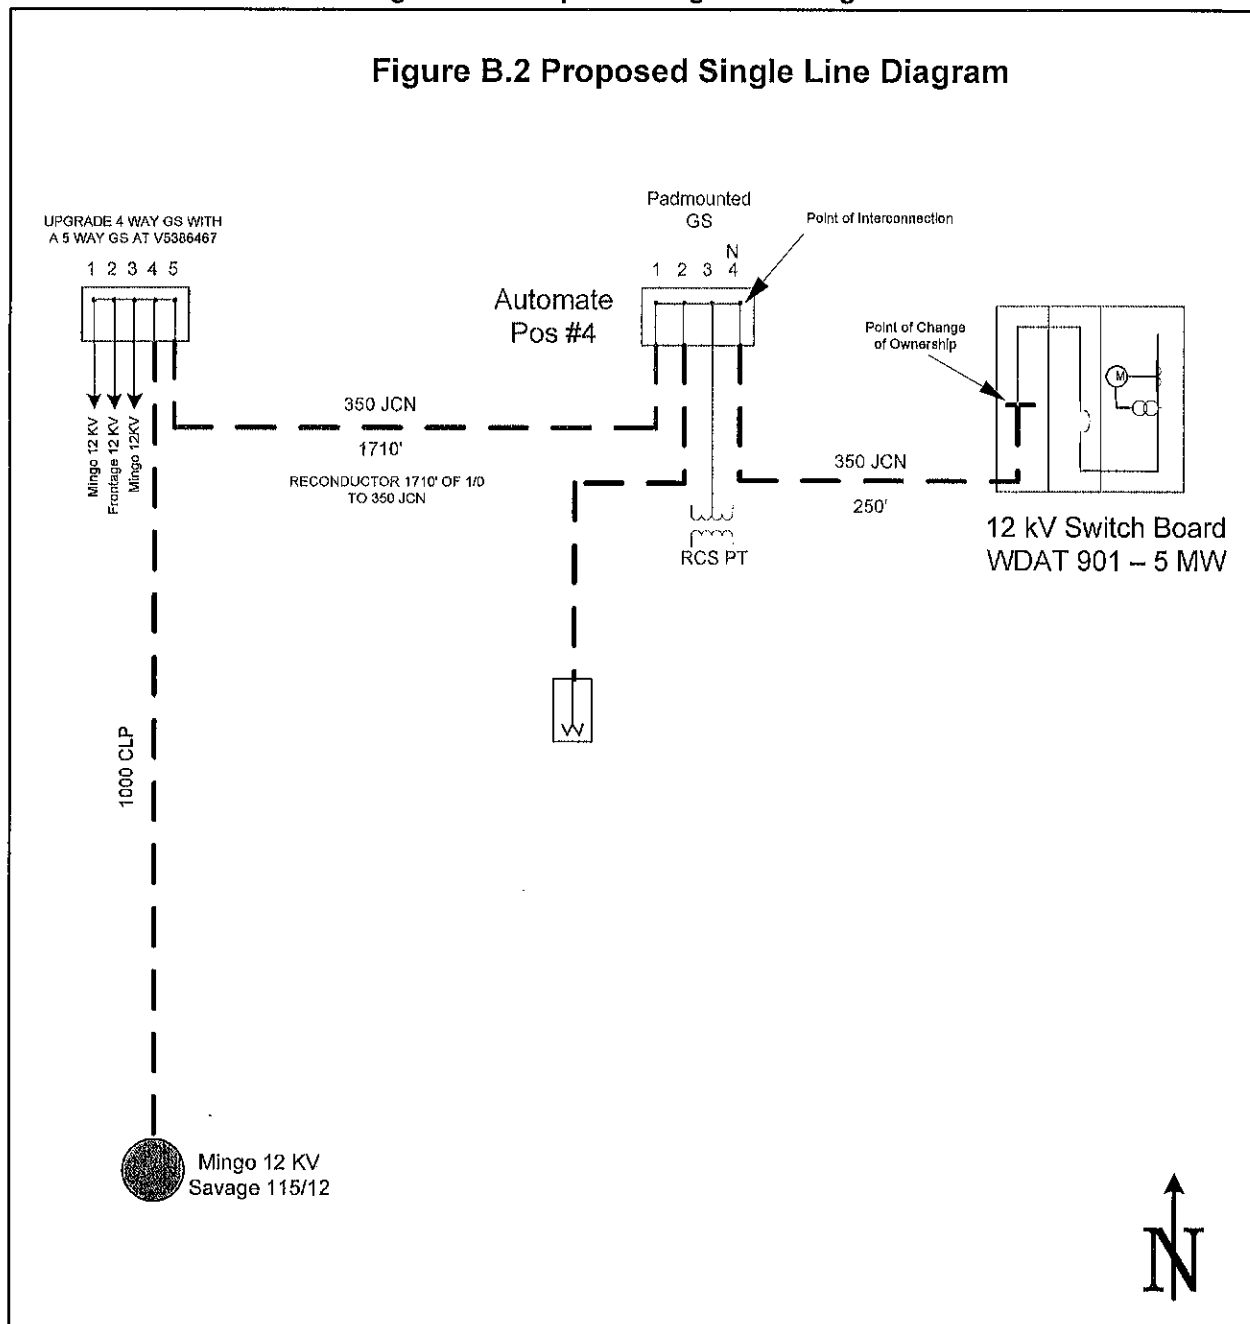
Figure B.2 Proposed Single Line Diagram

UPGRADE 4 WAY GS WITH A 5 WAY GS AT V5386467

1 2 3 4 5

Mingo 12 KV
Frontage 12 KV
Mingo 12KV

350 JCN

1710'

RECONDUCTOR 1710' OF 1/0 TO 350 JCN

Padmounted GS

Point of Interconnection

1 2 3 N 4

Automate Pos #4

RCS PT

350 JCN

250'

Point of Change of Ownership

M

12 kV Switch Board
WDAT 901 – 5 MW

1000 CLP

Mingo 12 KV
Savage 115/12

N